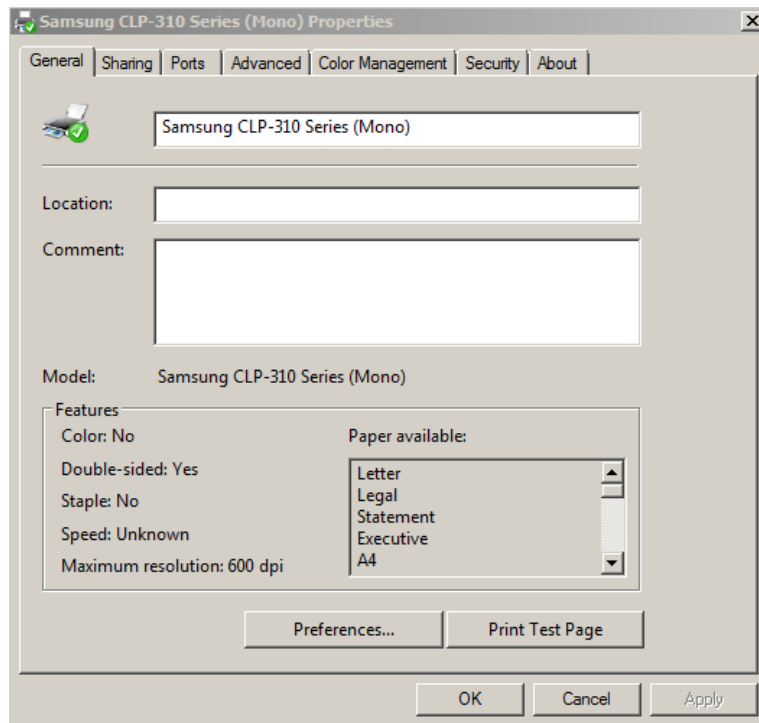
Samsung CLP-310 Series (Mono) Properties

General | Sharing | Ports | Advanced | Color Management | Security | About

Samsung CLP-310 Series (Mono)

Location:

Comment:

Model: Samsung CLP-310 Series (Mono)

Features

Color: No

Double-sided: Yes

Staple: No

Speed: Unknown

Maximum resolution: 600 dpi

Paper available:

Letter
Legal
Statement
Executive
A4

Preferences...

Print Test Page

OK

Cancel

Apply